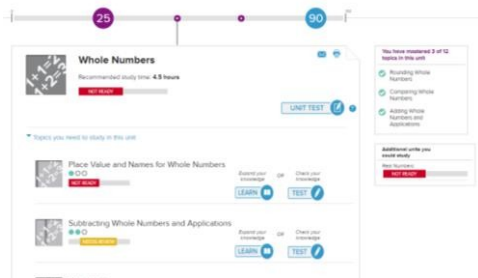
25

90

Whole Numbers

Recommended study time: 4.5 hours

NOT READY

UNIT TEST

?

Topics you need to study in this unit

Place Value and Names for Whole Numbers

NOT READY

Expand your knowledge

LEARN

OR

Check your knowledge

TEST

Subtracting Whole Numbers and Applications

NEEDS REVIEW

Expand your knowledge

LEARN

OR

Check your knowledge

TEST

You have mastered 3 of 12 topics in this unit

Rounding Whole Numbers

Comparing Whole Numbers

Adding Whole Numbers and Applications

Additional units you should study

Real Numbers

NOT READY